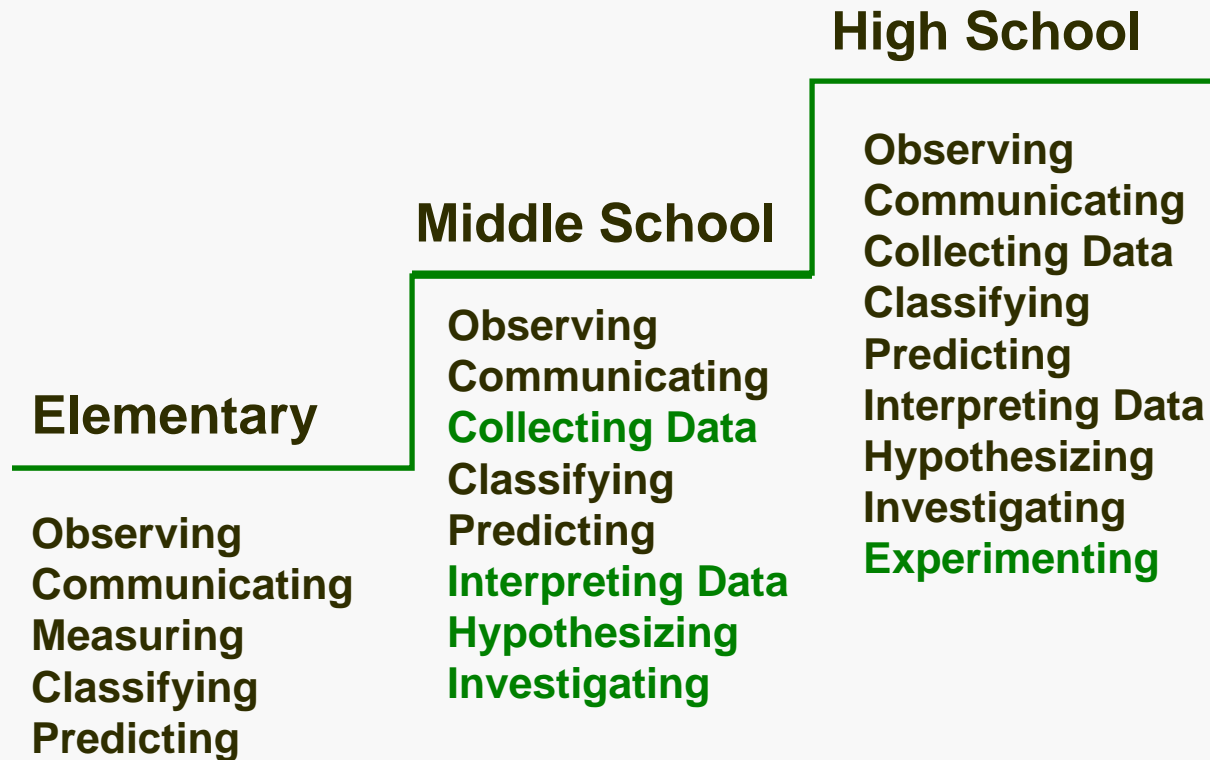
Elementary

Observing
Communicating
Measuring
Classifying
Predicting

Middle School

Observing
Communicating
Collecting Data
Classifying
Predicting
Interpreting Data
Hypothesizing
Investigating

High School

Observing
Communicating
Collecting Data
Classifying
Predicting
Interpreting Data
Hypothesizing
Investigating
Experimenting